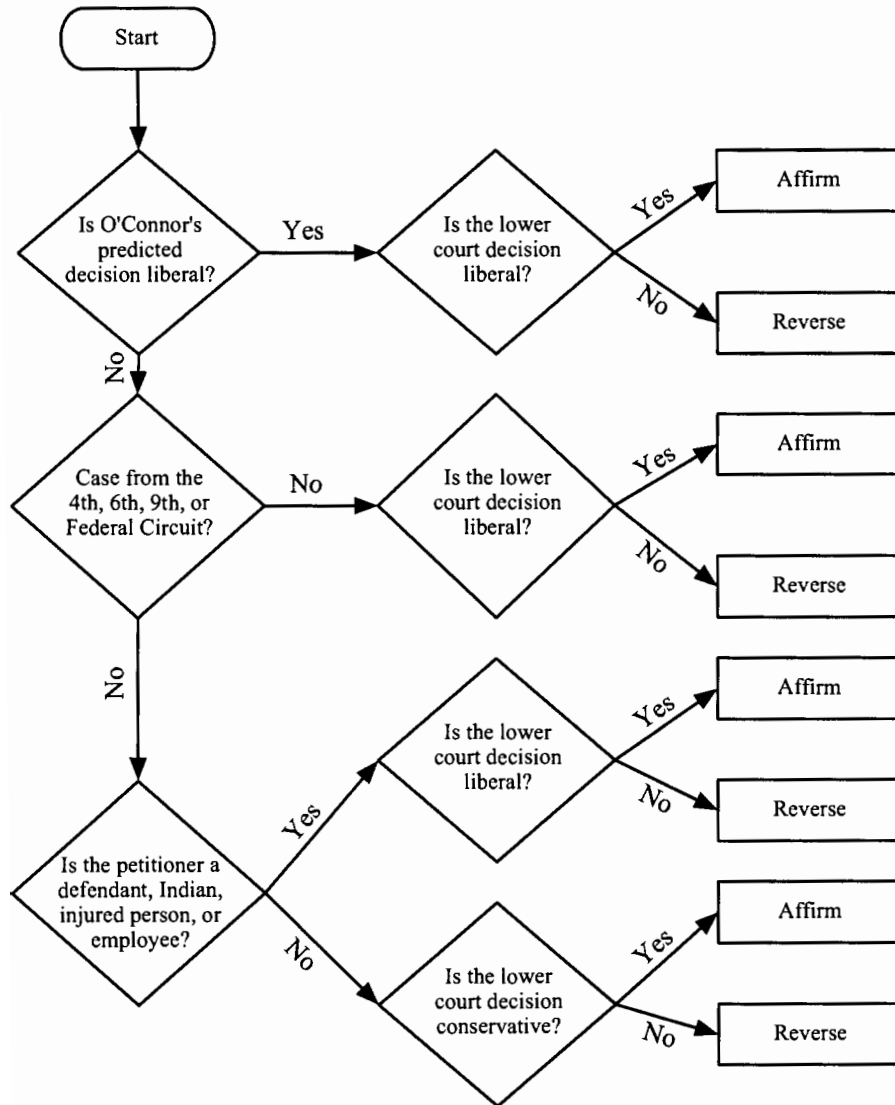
Start

Is O'Connor's predicted decision liberal?

Yes

Is the lower court decision liberal?

Yes

Affirm

No

Reverse

No

Case from the 4th, 6th, 9th, or Federal Circuit?

No

Is the lower court decision liberal?

Yes

Affirm

No

Reverse

No

Is the petitioner a defendant, Indian, injured person, or employee?

Yes

Is the lower court decision liberal?

Yes

Affirm

No

Reverse

No

Is the lower court decision conservative?

Yes

Affirm

No

Reverse